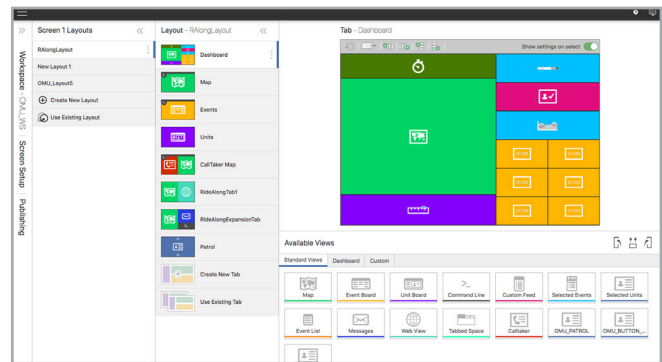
Workspace
OMU_WS
Screen Setup
Publishing

Screen 1 Layouts
RAlongLayout
New Layout 1
OMU_LayoutS
Create New Layout
Use Existing Layout

Layout - RAlongLayout
Dashboard
Map
Events
Units
CallTaker Map
RideAlongTab1
RideAlongExpansionTab
Patrol
Create New Tab
Use Existing Tab

Tab - Dashboard
Show settings on select

Available Views
Standard Views
Dashboard
Custom
Map
Event Board
Unit Board
Command Line
Custom Feed
Selected Events
Selected Units
Event List
Messages
Web View
Tabbed Space
Calltaker
OMU_PATROL
OMU_BUTTON_...